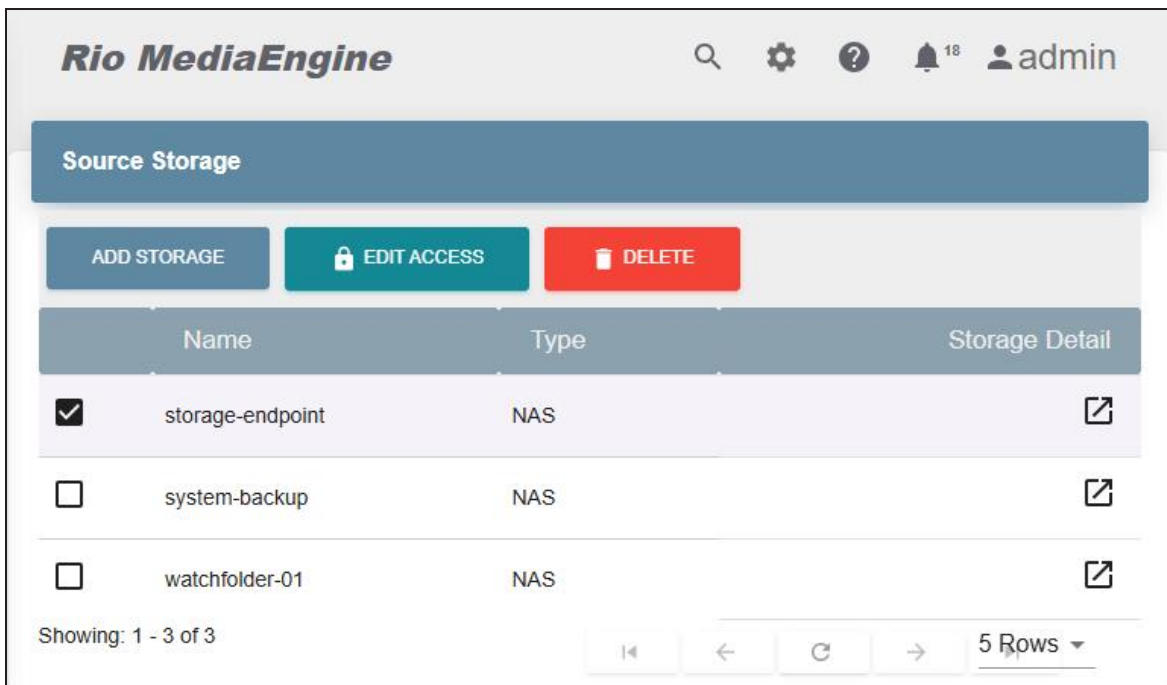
Rio MediaEngine

18 admin

Source Storage

ADD STORAGE

EDIT ACCESS

DELETE

| | Name | Type | Storage Detail |
|---|---|---|---|
| ☑ | storage-endpoint | NAS | |
| ☐ | system-backup | NAS | |
| ☐ | watchfolder-01 | NAS | |

Showing: 1 - 3 of 3

5 Rows